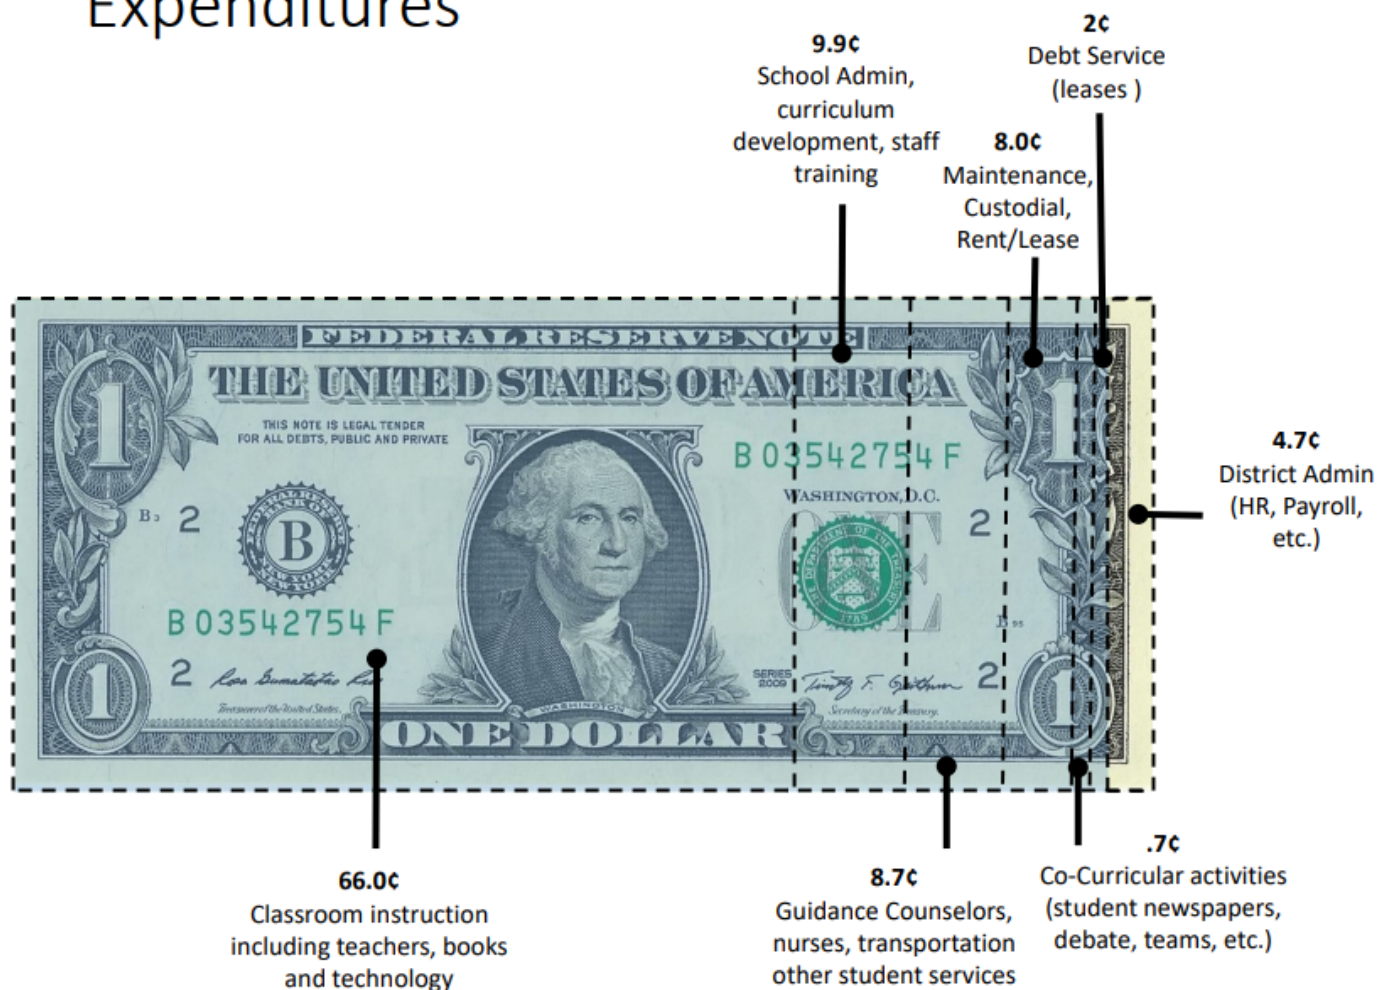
Expenditures

9.9¢
School Admin, curriculum development, staff training

2¢
Debt Service (leases )

8.0¢
Maintenance, Custodial, Rent/Lease

4.7¢
District Admin (HR, Payroll, etc.)

FEDERAL RESERVE NOTE
THE UNITED STATES OF AMERICA
THIS NOTE IS LEGAL TENDER FOR ALL DEBTS, PUBLIC AND PRIVATE
B 03542754 F
WASHINGTON, D.C.
B3 2
B
2
B 03542754 F
2
SERIES 2009
2
ONE DOLLAR
ONE
WASHINGTON
Treasurer of the United States.
Secretary of the Treasury.

66.0¢
Classroom instruction including teachers, books and technology

8.7¢
Guidance Counselors, nurses, transportation other student services

.7¢
Co-Curricular activities (student newspapers, debate, teams, etc.)